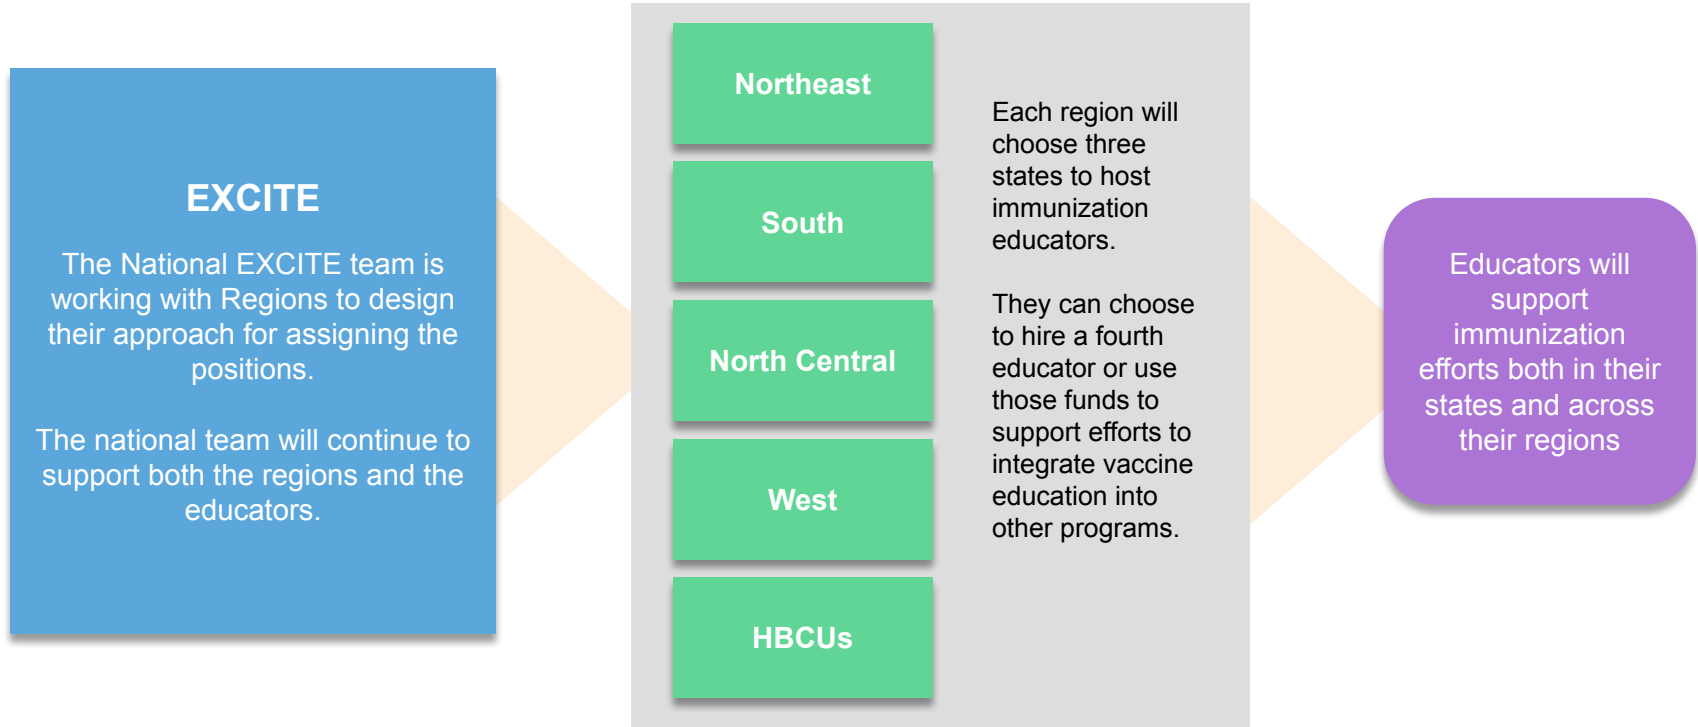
EXCITE

The National EXCITE team is working with Regions to design their approach for assigning the positions.

The national team will continue to support both the regions and the educators.

Northeast

South

North Central

West

HBCUs

Each region will choose three states to host immunization educators.

They can choose to hire a fourth educator or use those funds to support efforts to integrate vaccine education into other programs.

Educators will support immunization efforts both in their states and across their regions